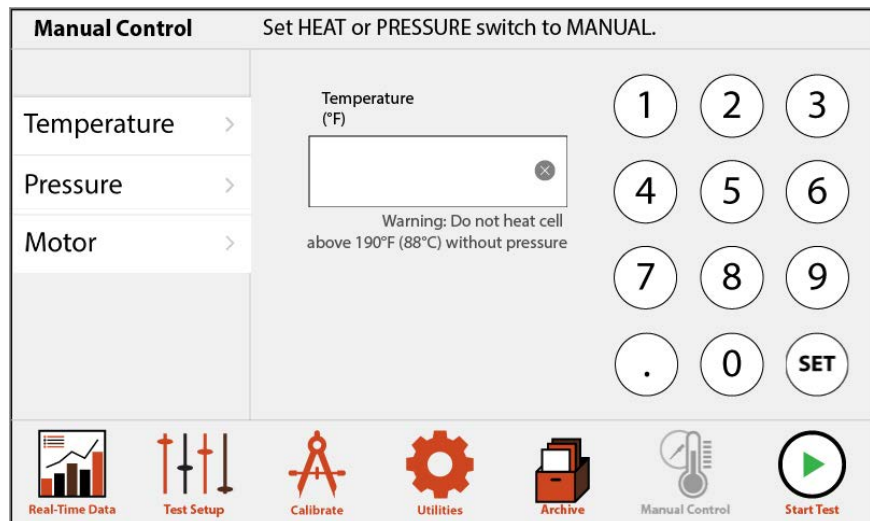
Manual Control Set HEAT or PRESSURE switch to MANUAL.

Temperature
Pressure
Motor

Temperature
(°F)

Warning: Do not heat cell above 190°F (88°C) without pressure

1 2 3
4 5 6
7 8 9
. 0 SET

Real-Time Data
Test Setup
Calibrate
Utilities
Archive
Manual Control
Start Test